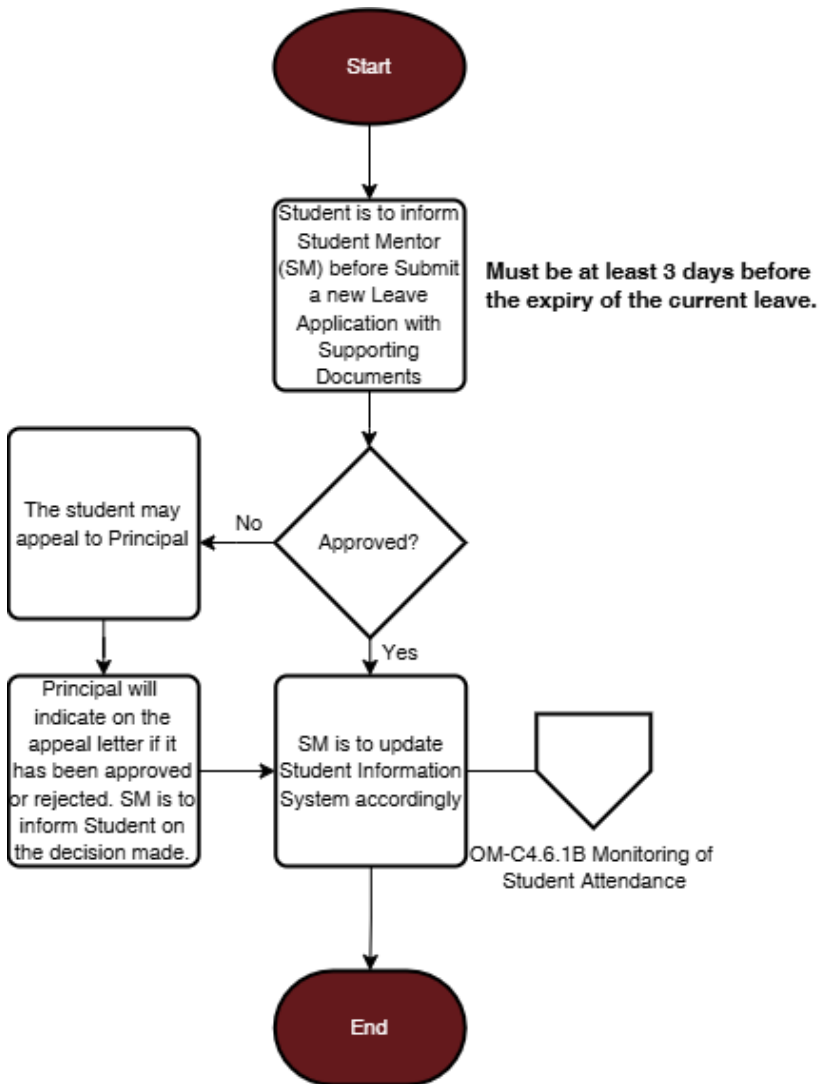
Start

Student is to inform Student Mentor (SM) before Submit a new Leave Application with Supporting Documents

Must be at least 3 days before the expiry of the current leave.

Approved?

No

The student may appeal to Principal

Principal will indicate on the appeal letter if it has been approved or rejected. SM is to inform Student on the decision made.

Yes

SM is to update Student Information System accordingly

OM-C4.6.1B Monitoring of Student Attendance

End